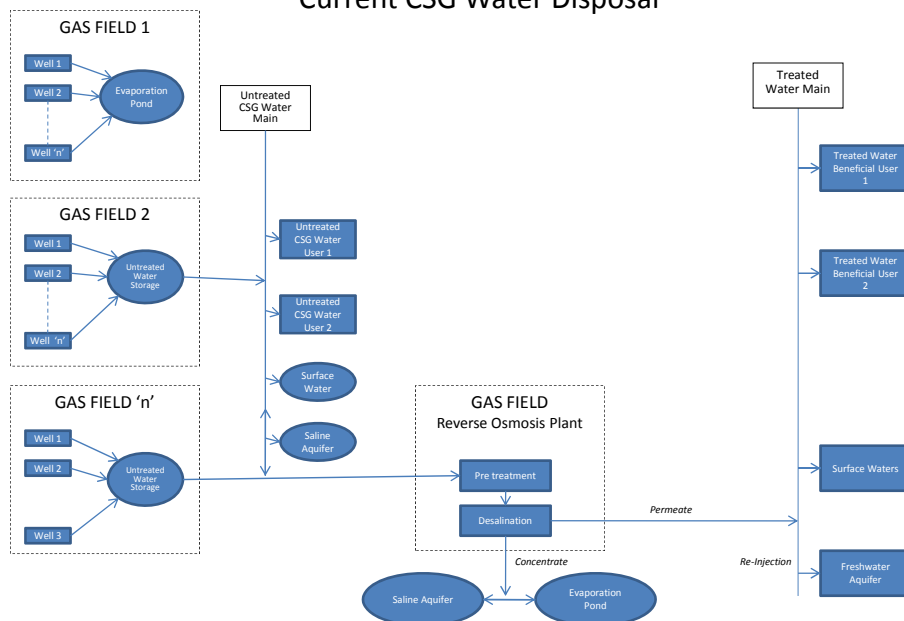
Current CSG Water Disposal

GAS FIELD 1

Well 1

Well 2

Well 'n'

Evaporation Pond

GAS FIELD 2

Well 1

Well 2

Well 'n'

Untreated Water Storage

GAS FIELD 'n'

Well 1

Well 2

Well 3

Untreated Water Storage

Untreated CSG Water Main

Untreated CSG Water User 1

Untreated CSG Water User 2

Surface Water

Saline Aquifer

GAS FIELD
Reverse Osmosis Plant

Pre treatment

Desalination

Permeate

Concentrate

Saline Aquifer

Evaporation Pond

Treated Water Main

Treated Water Beneficial User 1

Treated Water Beneficial User 2

Surface Waters

Re-Injection

Freshwater Aquifer